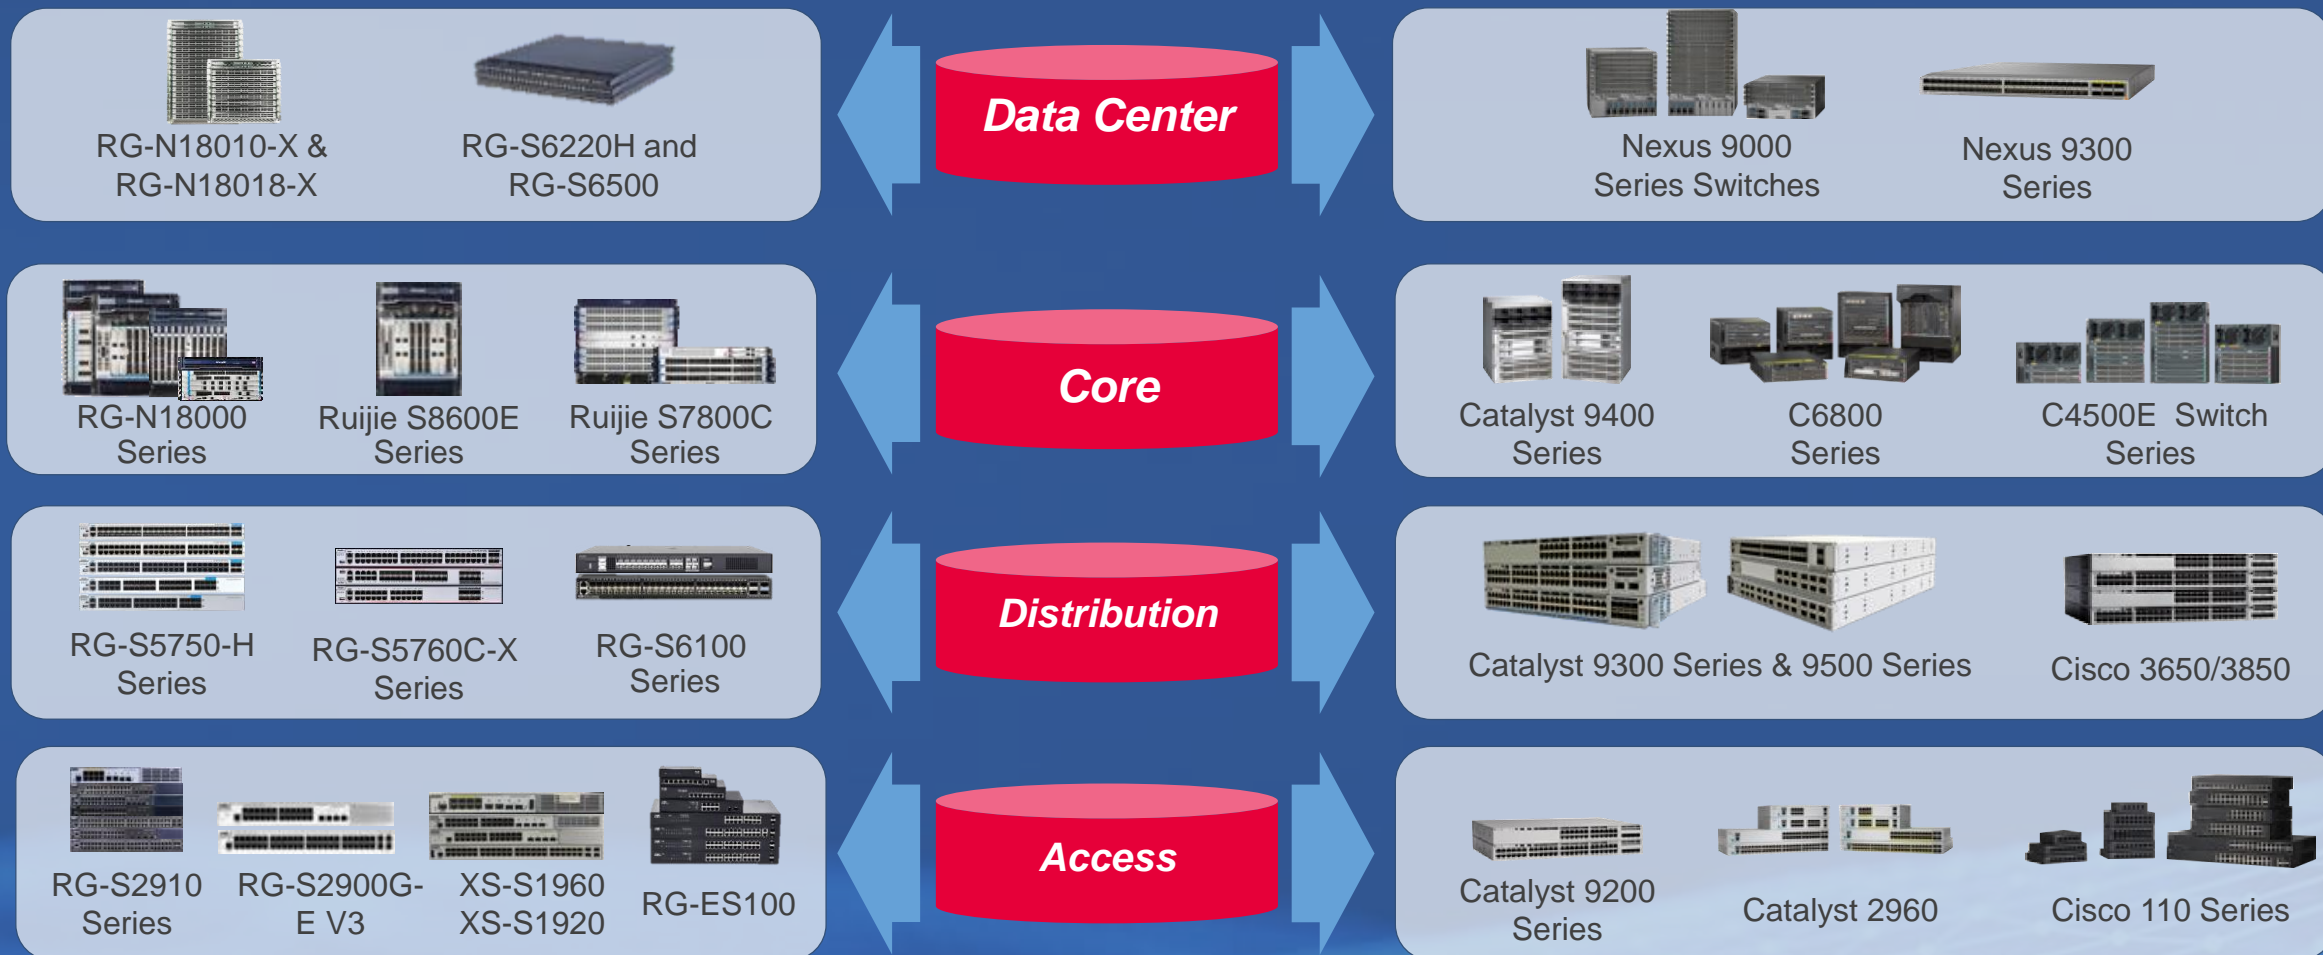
RG-N18010-X & RG-N18018-X

RG-S6220H and RG-S6500

Data Center

Nexus 9000 Series Switches

Nexus 9300 Series

RG-N18000 Series

Ruijie S8600E Series

Ruijie S7800C Series

Core

Catalyst 9400 Series

C6800 Series

C4500E Switch Series

RG-S5750-H Series

RG-S5760C-X Series

RG-S6100 Series

Distribution

Catalyst 9300 Series & 9500 Series

Cisco 3650/3850

RG-S2910 Series

RG-S2900G-E V3

XS-S1960 XS-S1920

RG-ES100

Access

Catalyst 9200 Series

Catalyst 2960

Cisco 110 Series